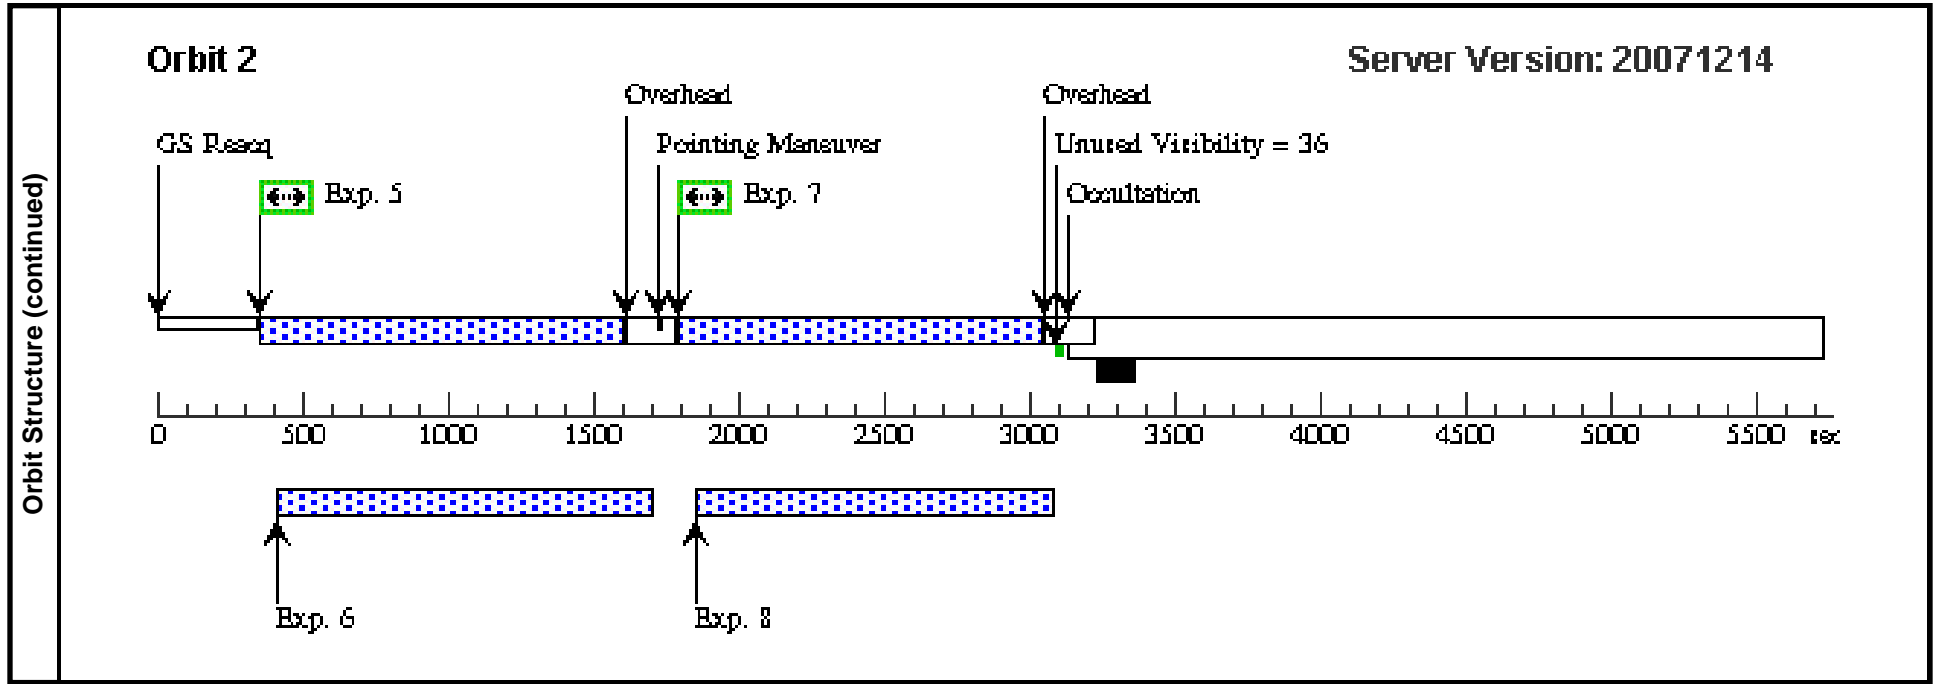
Orbit Structure (continued)

Orbit 2

Server Version: 20071214

Overhead

Overhead

GS Reacq

Pointing Maneuver

Unused Visibility = 36

Exp. 5

Exp. 7

Occultation

0 500 1000 1500 2000 2500 3000 3500 4000 4500 5000 5500 sec

Exp. 6

Exp. 8